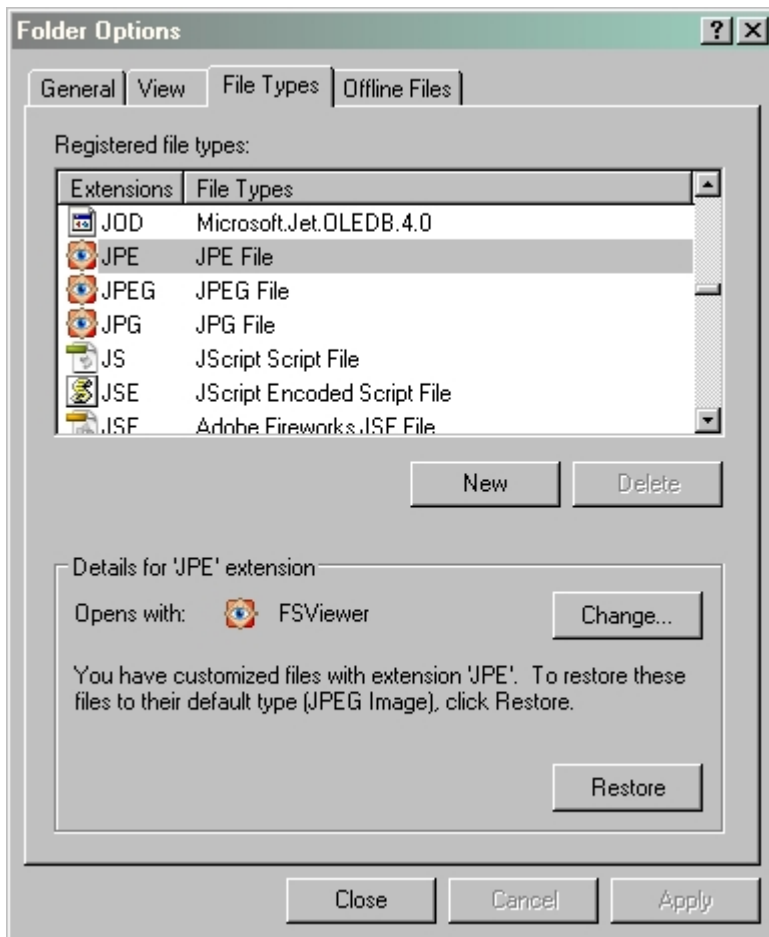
Folder Options

? X

General | View | File Types | Offline Files

Registered file types:

| Extensions | File Types |
|---|---|
| JOD | Microsoft.Jet.OLEDB.4.0 |
| JPE | JPE File |
| JPEG | JPEG File |
| JPG | JPG File |
| JS | JScript Script File |
| JSE | JScript Encoded Script File |
| JSF | Adobe Fireworks JSF File |

New | Delete

Details for 'JPE' extension

Opens with: FSViewer

Change...

You have customized files with extension 'JPE'. To restore these files to their default type (JPEG Image), click Restore.

Restore

Close | Cancel | Apply